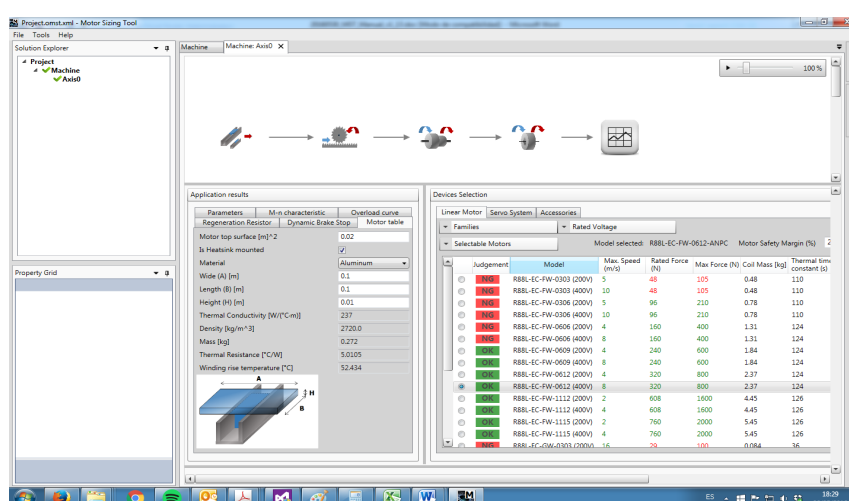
Project.omst.xml - Motor Sizing Tool

File Tools Help

Solution Explorer

Project
Machine
Axis0

Property Grid

Machine | Machine: Axis0

100 %

Application results

| Parameters | M-n characteristic | Overload curve |
|---|---|---|
| Regeneration Resistor | Dynamic Brake Stop | Motor table |

| | |
|---|---|
| Motor top surface [m]^2 | 0.02 |
| Is Heatsink mounted | ✓ |
| Material | Aluminum |
| Wide (A) [m] | 0.1 |
| Length (B) [m] | 0.1 |
| Height (H) [m] | 0.01 |
| Thermal Conductivity [W/(°C·m)] | 237 |
| Density [kg/m^3] | 2720.0 |
| Mass [kg] | 0.272 |
| Thermal Resistance [°C/W] | 5.0105 |
| Winding rise temperature [°C] | 52.434 |

A
H
B

Devices Selection

Linear Motor | Servo System | Accessories

Families | Rated Voltage

Selectable Motors | Model selected: R88L-EC-FW-0612-ANPC | Motor Safety Margin (%) 2

| Judgement | Model | Max. Speed (m/s) | Rated Force (N) | Max Force (N) | Coil Mass [kg] | Thermal time constant (s) |
|---|---|---|---|---|---|---|
| NG | R88L-EC-FW-0303 (200V) | 5 | 48 | 105 | 0.48 | 110 |
| NG | R88L-EC-FW-0303 (400V) | 10 | 48 | 105 | 0.48 | 110 |
| NG | R88L-EC-FW-0306 (200V) | 5 | 96 | 210 | 0.78 | 110 |
| NG | R88L-EC-FW-0306 (400V) | 10 | 96 | 210 | 0.78 | 110 |
| NG | R88L-EC-FW-0606 (200V) | 4 | 160 | 400 | 1.31 | 124 |
| NG | R88L-EC-FW-0606 (400V) | 8 | 160 | 400 | 1.31 | 124 |
| OK | R88L-EC-FW-0609 (200V) | 4 | 240 | 600 | 1.84 | 124 |
| OK | R88L-EC-FW-0609 (400V) | 8 | 240 | 600 | 1.84 | 124 |
| OK | R88L-EC-FW-0612 (200V) | 4 | 320 | 800 | 2.37 | 124 |
| OK | R88L-EC-FW-0612 (400V) | 8 | 320 | 800 | 2.37 | 124 |
| OK | R88L-EC-FW-1112 (200V) | 2 | 608 | 1600 | 4.45 | 126 |
| OK | R88L-EC-FW-1112 (400V) | 4 | 608 | 1600 | 4.45 | 126 |
| OK | R88L-EC-FW-1115 (200V) | 2 | 760 | 2000 | 5.45 | 126 |
| OK | R88L-EC-FW-1115 (400V) | 4 | 760 | 2000 | 5.45 | 126 |
| NG | R88L-EC-GW-0303 (200V) | 16 | 29 | 100 | 0.084 | 36 |

ES 18:29